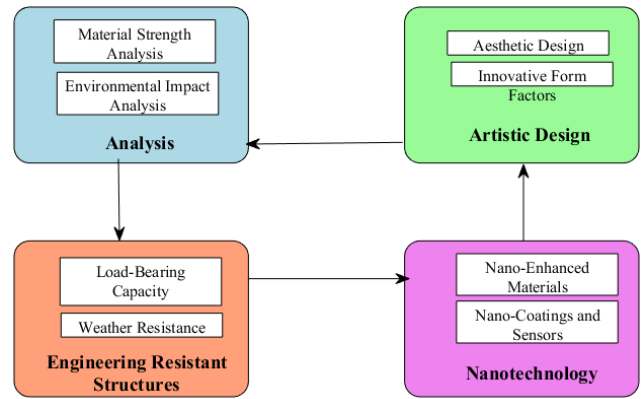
Material Strength Analysis

Environmental Impact Analysis

Analysis

Aesthetic Design

Innovative Form Factors

Artistic Design

Load-Bearing Capacity

Weather Resistance

Engineering Resistant Structures

Nano-Enhanced Materials

Nano-Coatings and Sensors

Nanotechnology